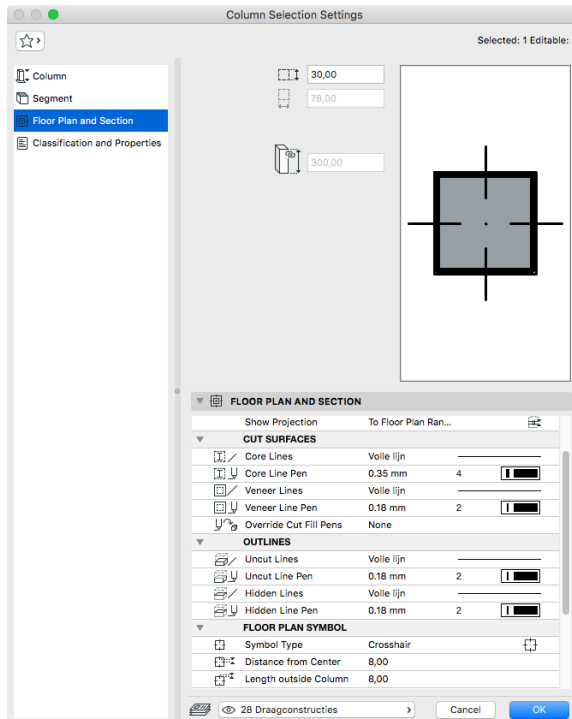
Column Selection Settings

Selected: 1 Editable: 1

Column
Segment
Floor Plan and Section
Classification and Properties

30,00
78,00
300,00

FLOOR PLAN AND SECTION

| | | | |
|---|---|---|---|
| Show Projection | To Floor Plan Ran... | | |
| CUT SURFACES | | | |
| Core Lines | Volle lijn | | |
| Core Line Pen | 0.35 mm | 4 | |
| Veneer Lines | Volle lijn | | |
| Veneer Line Pen | 0.18 mm | 2 | |
| Override Cut Fill Pens | None | | |
| OUTLINES | | | |
| Uncut Lines | Volle lijn | | |
| Uncut Line Pen | 0.18 mm | 2 | |
| Hidden Lines | Volle lijn | | |
| Hidden Line Pen | 0.18 mm | 2 | |
| FLOOR PLAN SYMBOL | | | |
| Symbol Type | Crosshair | | |
| Distance from Center | 8,00 | | |
| Length outside Column | 8,00 | | |

28 Draagconstructies

Cancel
OK